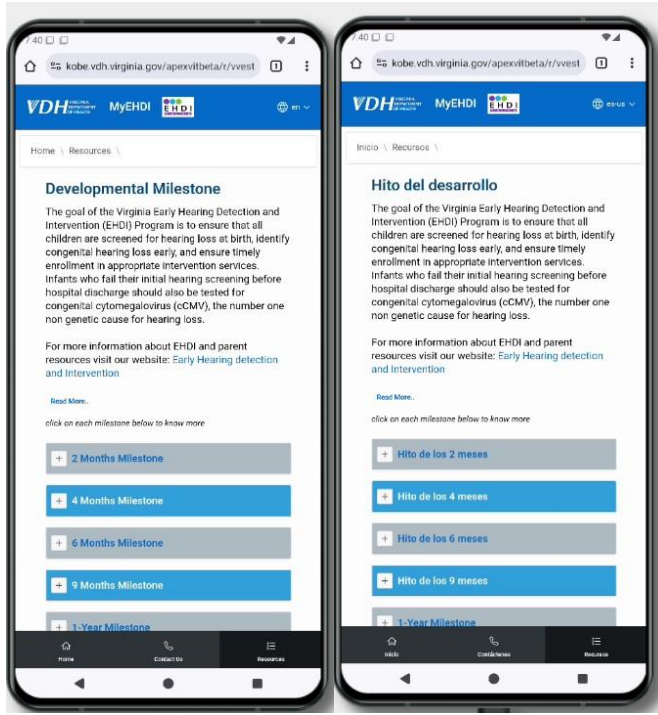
7:40

kobe.vdh.virginia.gov/apexvitbeta/r/vvest

VDH VIRGINIA DEPARTMENT OF HEALTH MyEHDI EHDI

en

Home \ Resources \

Developmental Milestone

The goal of the Virginia Early Hearing Detection and Intervention (EHDI) Program is to ensure that all children are screened for hearing loss at birth, identify congenital hearing loss early, and ensure timely enrollment in appropriate intervention services. Infants who fail their initial hearing screening before hospital discharge should also be tested for congenital cytomegalovirus (cCMV), the number one non genetic cause for hearing loss.

For more information about EHDI and parent resources visit our website: Early Hearing detection and Intervention

Read More..

click on each milestone below to know more

2 Months Milestone

4 Months Milestone

6 Months Milestone

9 Months Milestone

1-Year Milestone

Home

Contact Us

Resources

7:40

kobe.vdh.virginia.gov/apexvitbeta/r/vvest

VDH VIRGINIA DEPARTMENT OF HEALTH MyEHDI EHDI

es-us

Inicio \ Recursos \

Hito del desarrollo

The goal of the Virginia Early Hearing Detection and Intervention (EHDI) Program is to ensure that all children are screened for hearing loss at birth, identify congenital hearing loss early, and ensure timely enrollment in appropriate intervention services. Infants who fail their initial hearing screening before hospital discharge should also be tested for congenital cytomegalovirus (cCMV), the number one non genetic cause for hearing loss.

For more information about EHDI and parent resources visit our website: Early Hearing detection and Intervention

Read More..

click on each milestone below to know more

Hito de los 2 meses

Hito de los 4 meses

Hito de los 6 meses

Hito de los 9 meses

1-Year Milestone

Inicio

Contáctenos

Recursos